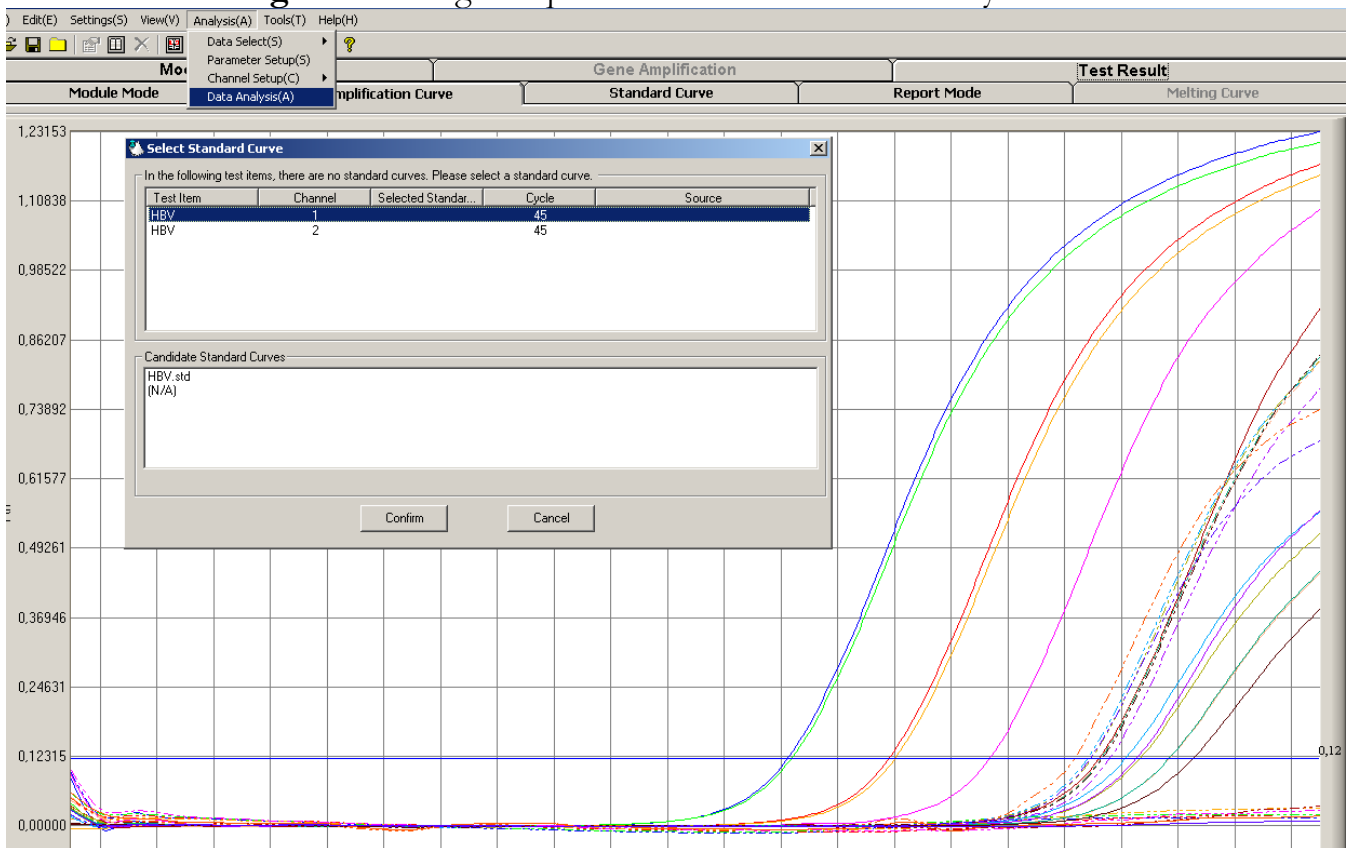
) Edit(E) Settings(S) View(V) Analysis(A) Tools(T) Help(H)

Data Select(S)
Parameter Setup(S)
Channel Setup(C)
Data Analysis(A)

Mo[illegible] | Gene Amplification | Test Result
Module Mode | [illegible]mplification Curve | Standard Curve | Report Mode | Melting Curve

1,23153
1,10838
0,98522
0,86207
0,73892
0,61577
0,49261
0,36946
0,24631
0,12315
0,00000

0,12

Select Standard Curve

In the following test items, there are no standard curves. Please select a standard curve.

| Test Item | Channel | Selected Standar... | Cycle | Source |
|---|---|---|---|---|
| HBV | 1 | | 45 | |
| HBV | 2 | | 45 | |

Candidate Standard Curves
HBV.std
(N/A)

Confirm
Cancel